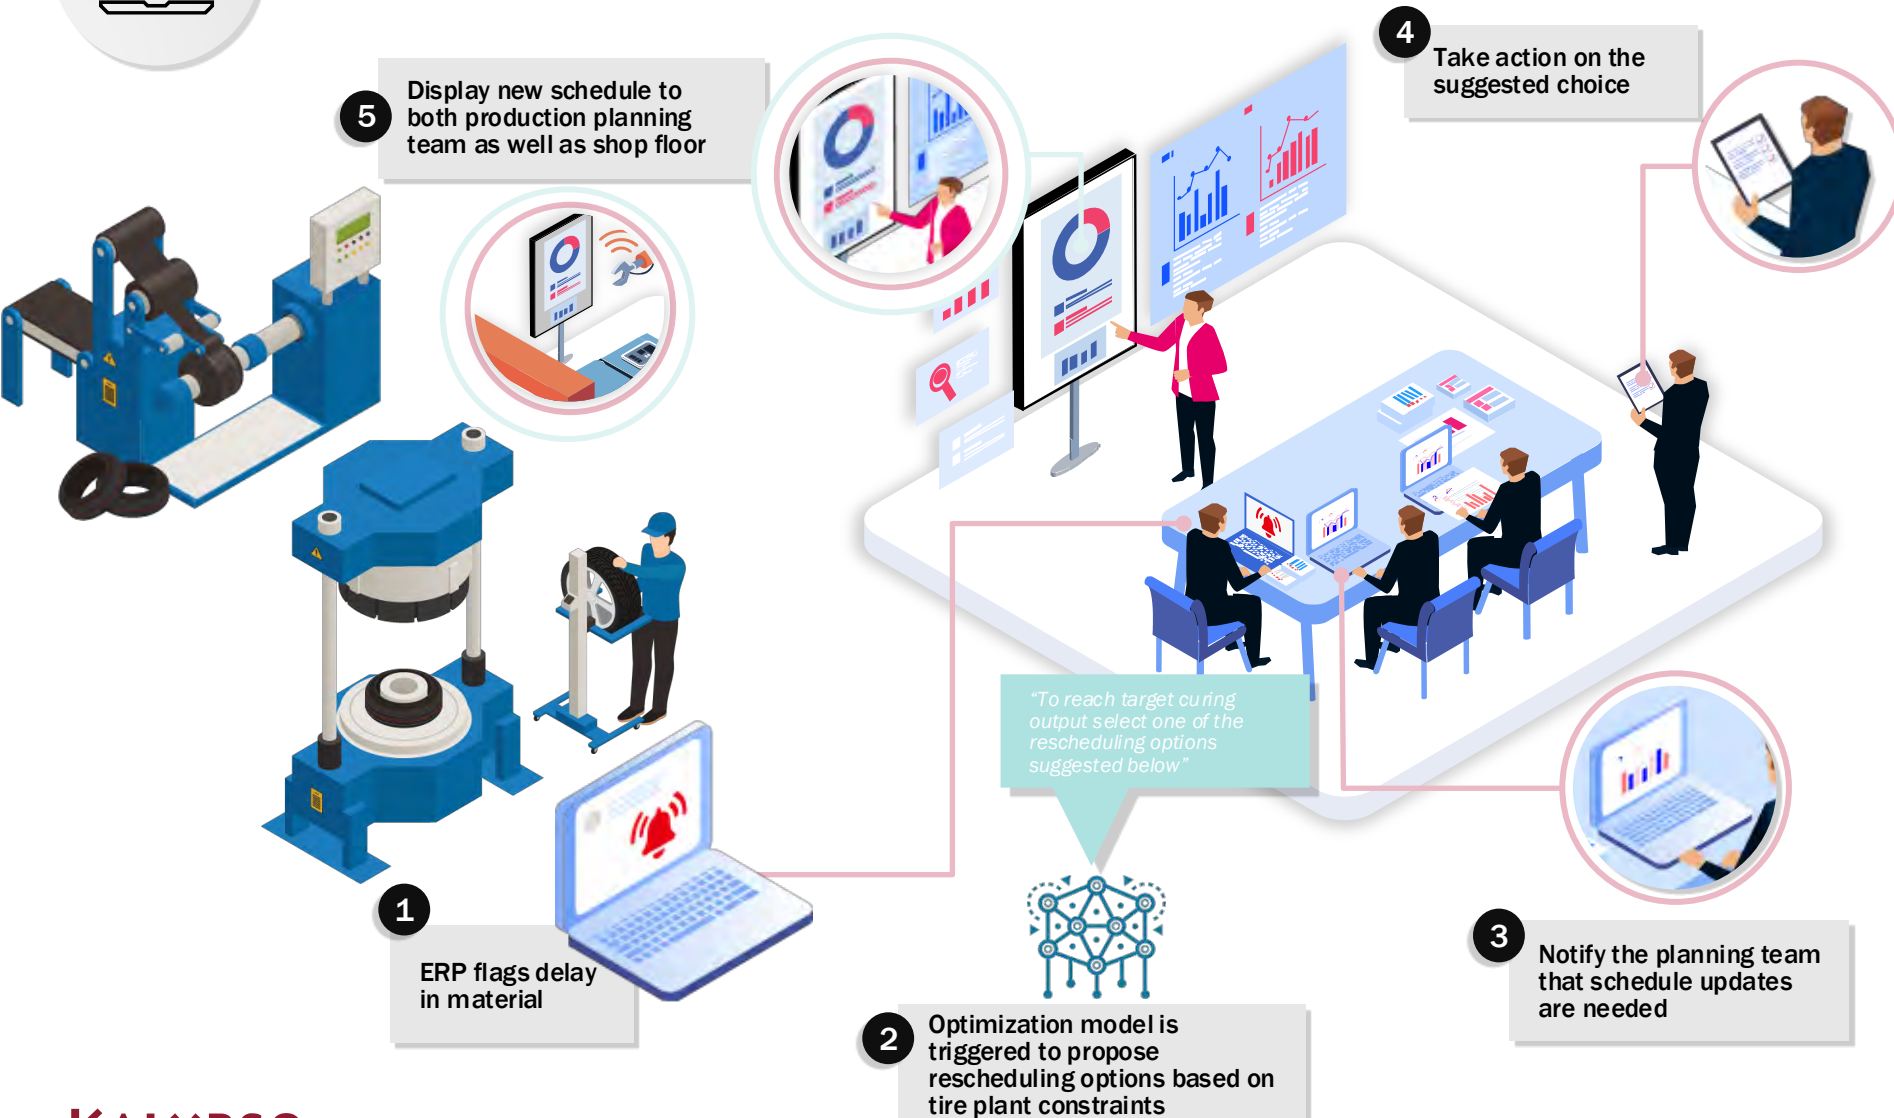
5
Display new schedule to both production planning team as well as shop floor

4
Take action on the suggested choice

"To reach target curing output select one of the rescheduling options suggested below"

1
ERP flags delay in material

2
Optimization model is triggered to propose rescheduling options based on tire plant constraints

3
Notify the planning team that schedule updates are needed

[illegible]